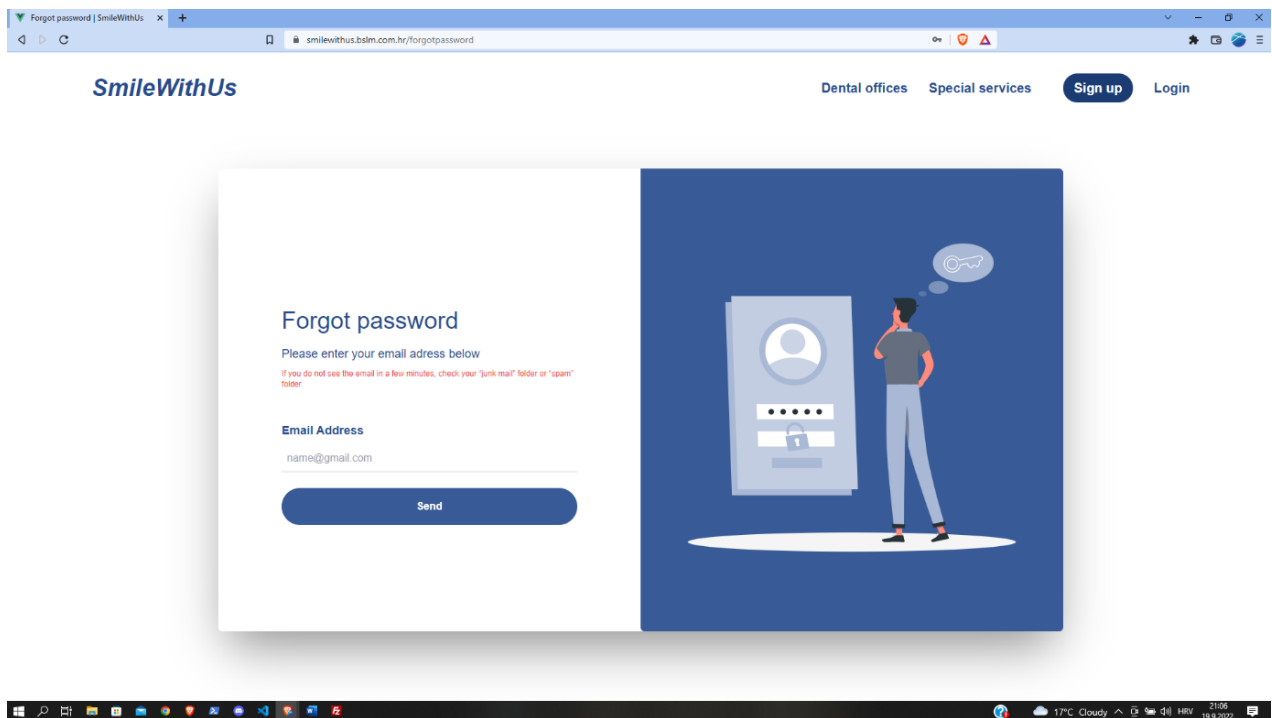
Forgot password | SmileWithUs

smilewithus.bslm.com.hr/forgotpassword

SmileWithUs

Dental offices Special services Sign up Login

Forgot password

Please enter your email adress below

If you do not see the email in a few minutes, check your "junk mail" folder or "spam" folder

Email Address

name@gmail.com

Send

17°C Cloudy HRV 21:06 19.9.2022